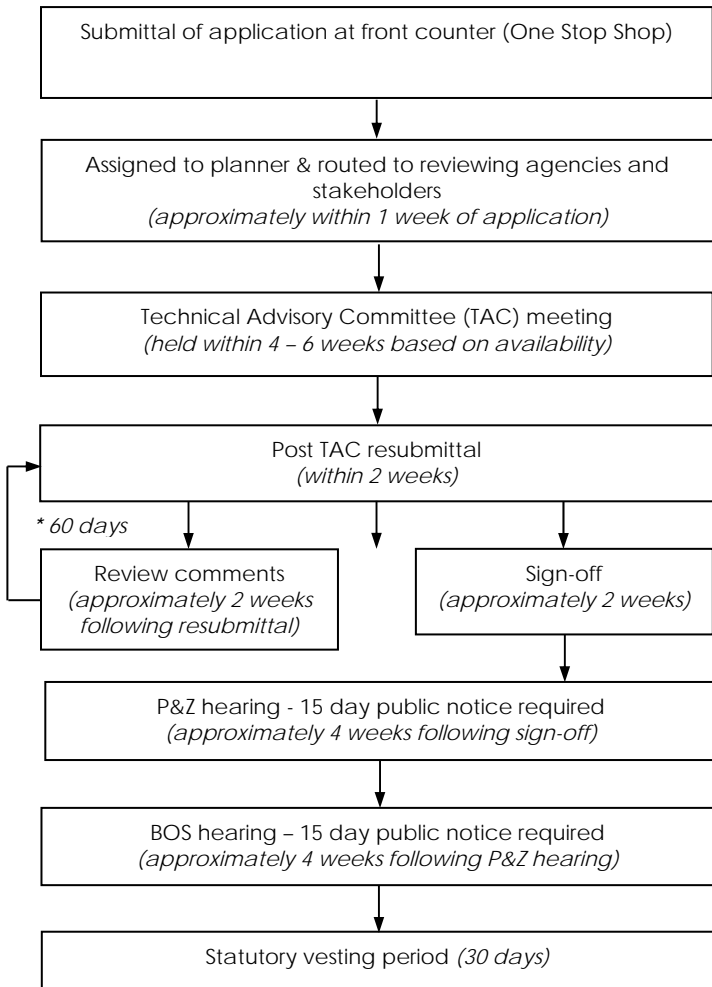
Submittal of application at front counter (One Stop Shop)

Assigned to planner & routed to reviewing agencies and stakeholders
(approximately within 1 week of application)

Technical Advisory Committee (TAC) meeting
(held within 4 – 6 weeks based on availability)

Post TAC resubmittal
(within 2 weeks)

* 60 days

Review comments
(approximately 2 weeks following resubmittal)

Sign-off
(approximately 2 weeks)

P&Z hearing - 15 day public notice required
(approximately 4 weeks following sign-off)

BOS hearing – 15 day public notice required
(approximately 4 weeks following P&Z hearing)

Statutory vesting period (30 days)